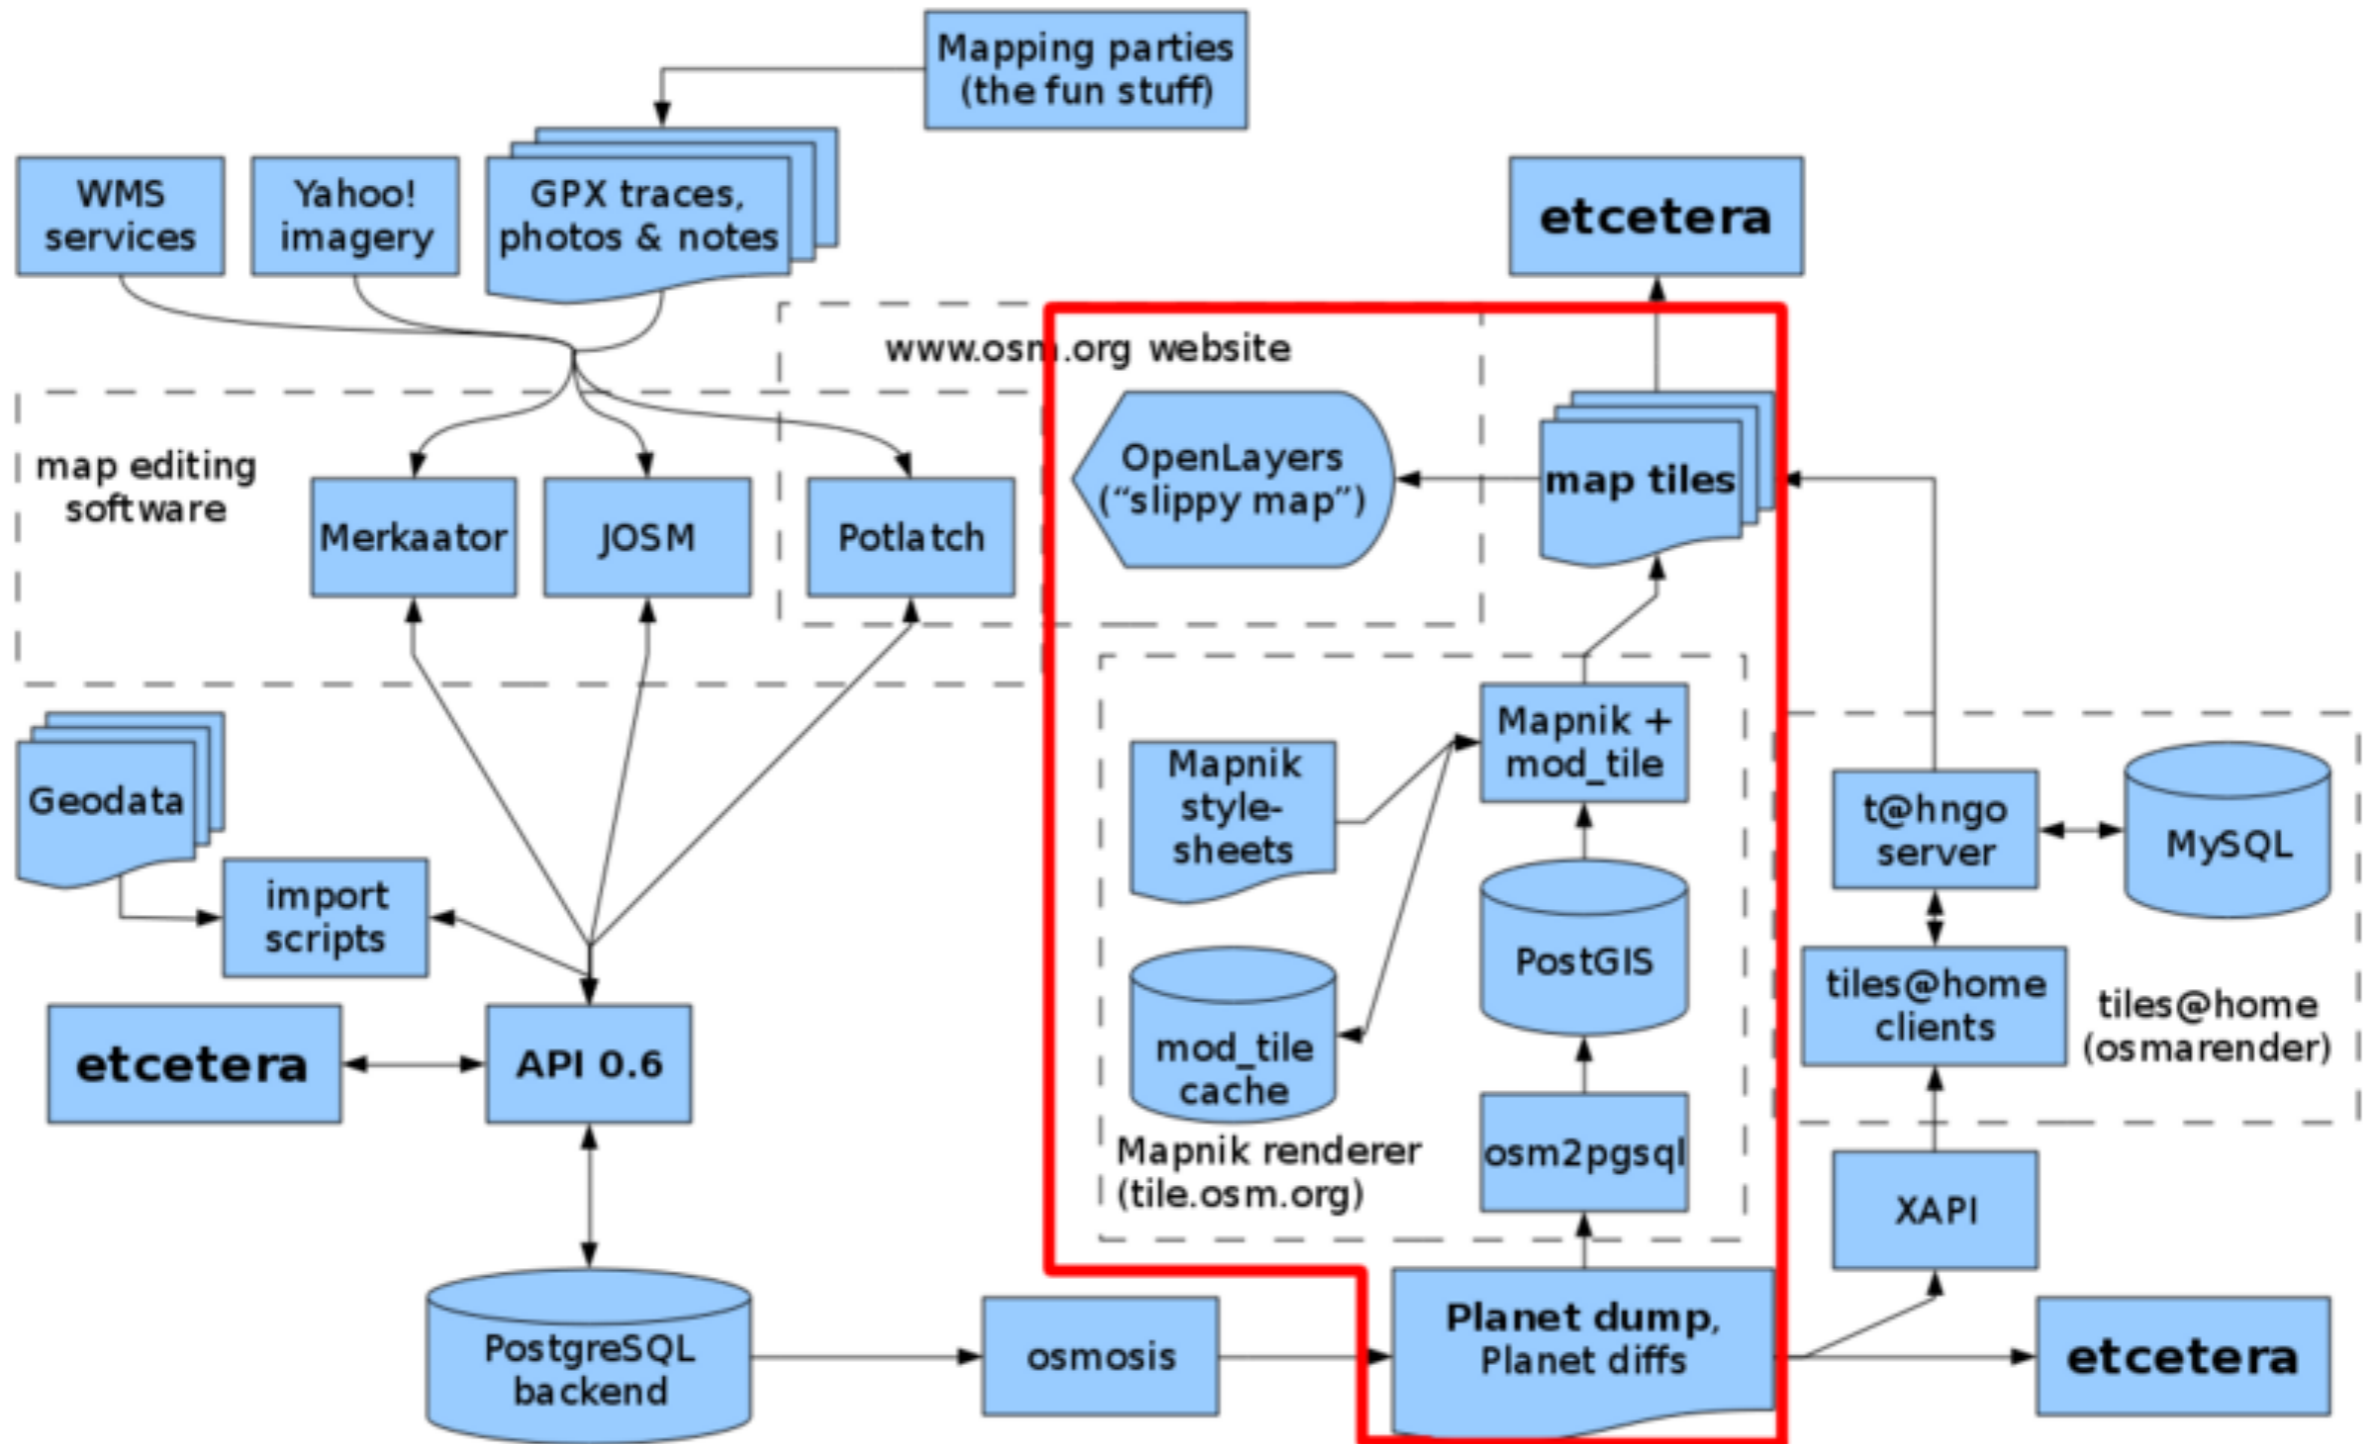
Mapping parties (the fun stuff)

WMS services

Yahoo! imagery

GPX traces, photos & notes

etcetera

www.osm.org website

map editing software

Merkaator

JOSM

Potlatch

OpenLayers ("slippy map")

map tiles

Geodata

import scripts

Mapnik style-sheets

Mapnik + mod_tile

t@hngo server

MySQL

PostGIS

mod_tile cache

tiles@home clients

tiles@home (osmarender)

etcetera

API 0.6

Mapnik renderer (tile.osm.org)

osm2pgsql

XAPI

PostgreSQL backend

osmosis

Planet dump, Planet diffs

etcetera